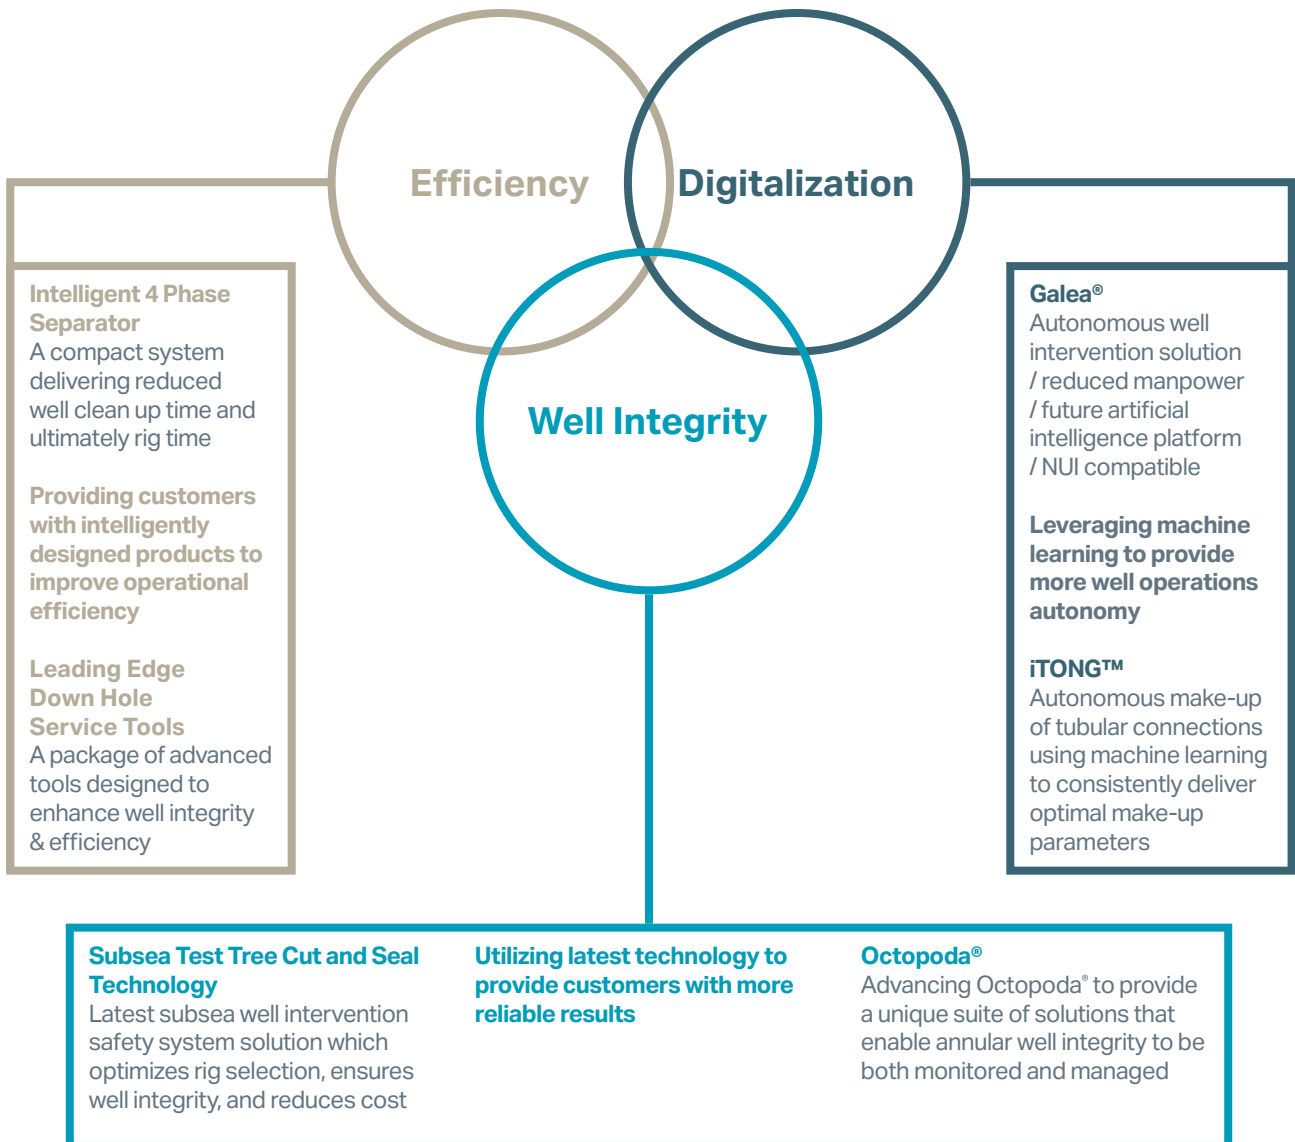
Efficiency

Digitalization

Well Integrity

Intelligent 4 Phase Separator
A compact system delivering reduced well clean up time and ultimately rig time

Providing customers with intelligently designed products to improve operational efficiency

Leading Edge Down Hole Service Tools
A package of advanced tools designed to enhance well integrity & efficiency

Galea®
Autonomous well intervention solution / reduced manpower / future artificial intelligence platform / NUI compatible

Leveraging machine learning to provide more well operations autonomy

iTONG™
Autonomous make-up of tubular connections using machine learning to consistently deliver optimal make-up parameters

Subsea Test Tree Cut and Seal Technology
Latest subsea well intervention safety system solution which optimizes rig selection, ensures well integrity, and reduces cost

Utilizing latest technology to provide customers with more reliable results

Octopoda®
Advancing Octopoda® to provide a unique suite of solutions that enable annular well integrity to be both monitored and managed